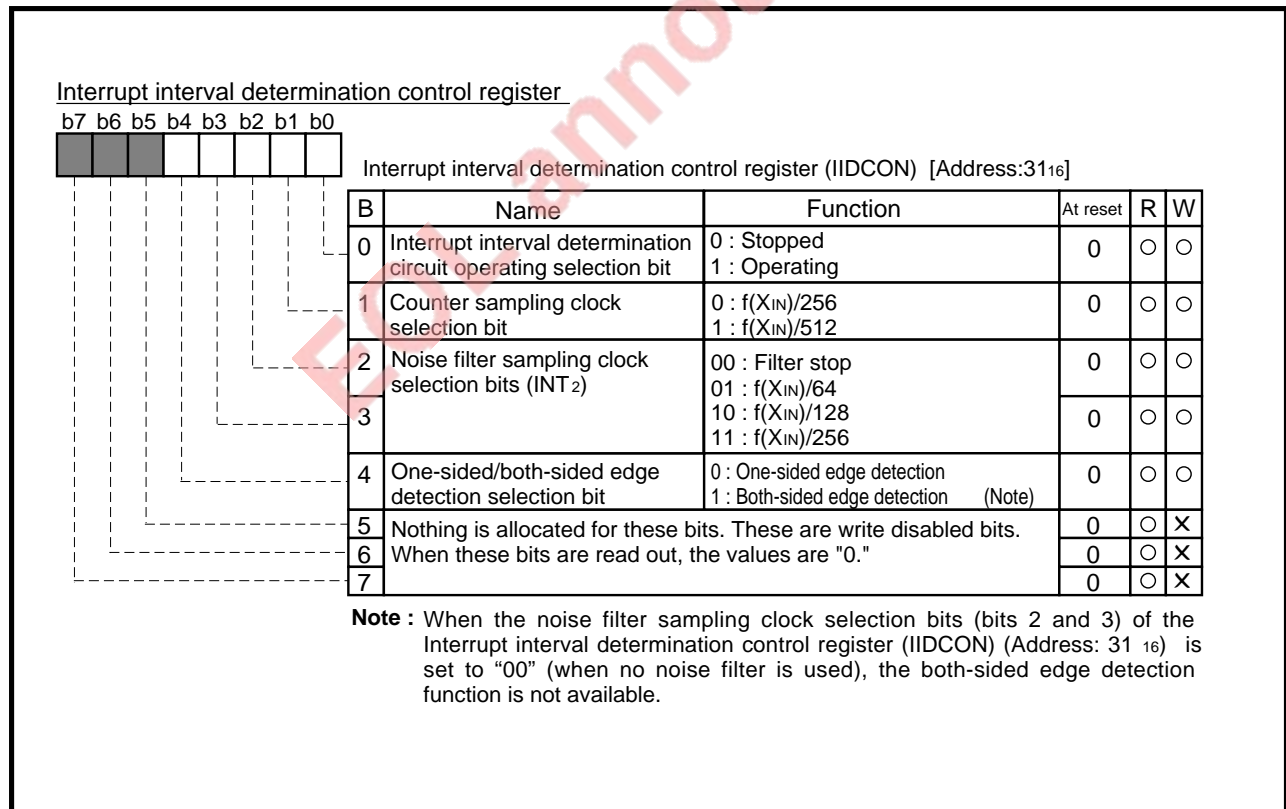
Interrupt interval determination control register

b7 b6 b5 b4 b3 b2 b1 b0

Interrupt interval determination control register (IIDCON) [Address:$31_{16}$]

| B | Name | Function | At reset | R | W |
|---|---|---|---|---|---|
| 0 | Interrupt interval determination circuit operating selection bit | 0 : Stopped<br>1 : Operating | 0 | ○ | ○ |
| 1 | Counter sampling clock selection bit | 0 : f($X_{IN}$)/256<br>1 : f($X_{IN}$)/512 | 0 | ○ | ○ |
| 2 | Noise filter sampling clock selection bits ($INT_2$) | 00 : Filter stop<br>01 : f($X_{IN}$)/64 | 0 | ○ | ○ |
| 3 | | 10 : f($X_{IN}$)/128<br>11 : f($X_{IN}$)/256 | 0 | ○ | ○ |
| 4 | One-sided/both-sided edge detection selection bit | 0 : One-sided edge detection<br>1 : Both-sided edge detection (Note) | 0 | ○ | ○ |
| 5 | Nothing is allocated for these bits. These are write disabled bits. When these bits are read out, the values are "0." | | 0 | ○ | × |
| 6 | | | 0 | ○ | × |
| 7 | | | 0 | ○ | × |

Note : When the noise filter sampling clock selection bits (bits 2 and 3) of the Interrupt interval determination control register (IIDCON) (Address: $31_{16}$) is set to “00” (when no noise filter is used), the both-sided edge detection function is not available.

EOL announced